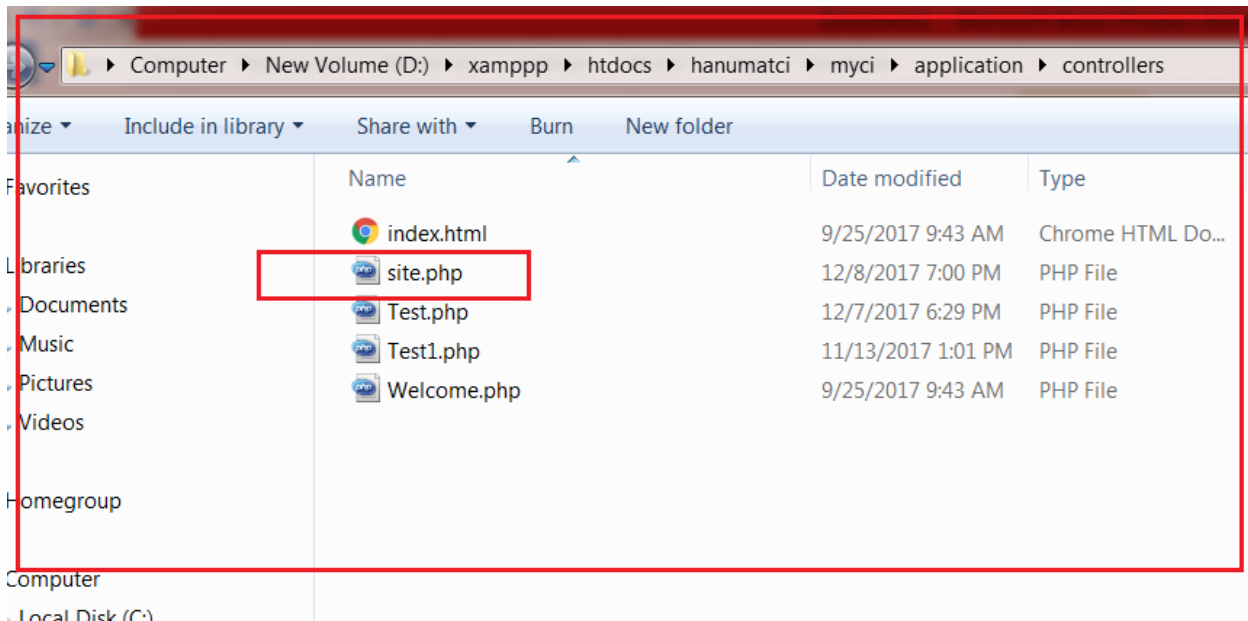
▸ Computer ▸ New Volume (D:) ▸ xamppp ▸ htdocs ▸ hanumatci ▸ myci ▸ application ▸ controllers

anize ▾ Include in library ▾ Share with ▾ Burn New folder

Favorites

Libraries
Documents
Music
Pictures
Videos

Homegroup

Computer
Local Disk (C:)

| Name | Date modified | Type |
|---|---|---|
| index.html | 9/25/2017 9:43 AM | Chrome HTML Do... |
| site.php | 12/8/2017 7:00 PM | PHP File |
| Test.php | 12/7/2017 6:29 PM | PHP File |
| Test1.php | 11/13/2017 1:01 PM | PHP File |
| Welcome.php | 9/25/2017 9:43 AM | PHP File |